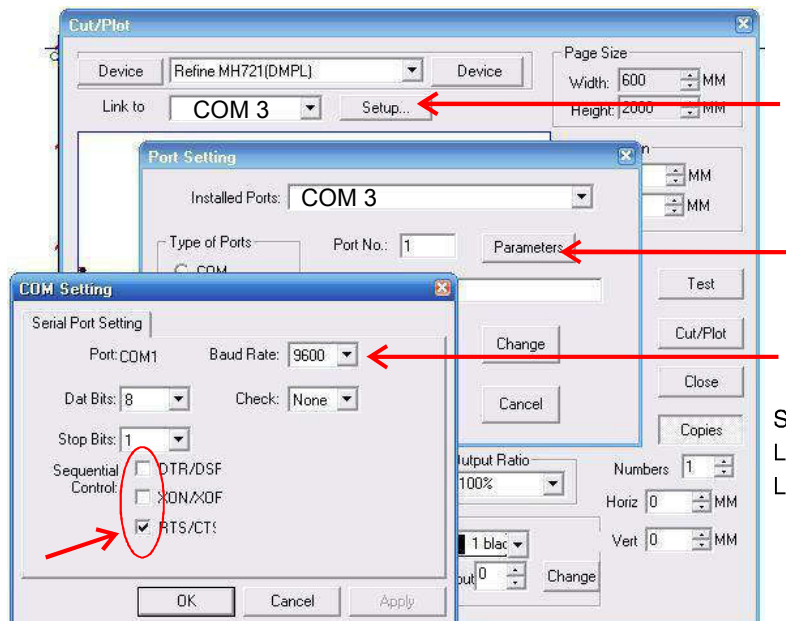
Cut/Plot

Device

Refine MH721(DMPL)

Device

Link to

COM 3

Setup...

Page Size

Width: 600 MM

Height: 2000 MM

MM

MM

Port Setting

Installed Ports: COM 3

Type of Ports

COM

Port No.: 1

Parameters

Change

Cancel

Test

Cut/Plot

Close

Copies

COM Setting

Serial Port Setting

Port: COM1

Baud Rate: 9600

Dat Bits: 8

Check: None

Stop Bits: 1

Sequential Control:

DTR/DSF

XON/XOF

RTS/CTS

Output Ratio

100%

Numbers 1

Horiz 0 MM

Vert 0 MM

1 blac

0

Change

OK

Cancel

Apply

S

L

L